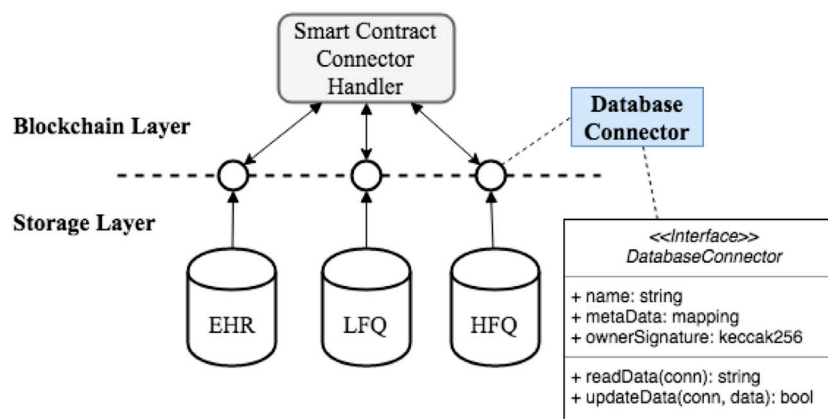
Smart Contract Connector Handler

Database Connector

Blockchain Layer

Storage Layer

EHR

LFQ

HFQ

<<Interface>>
DatabaseConnector

+ name: string
+ metaData: mapping
+ ownerSignature: keccak256

+ readData(conn): string
+ updateData(conn, data): bool